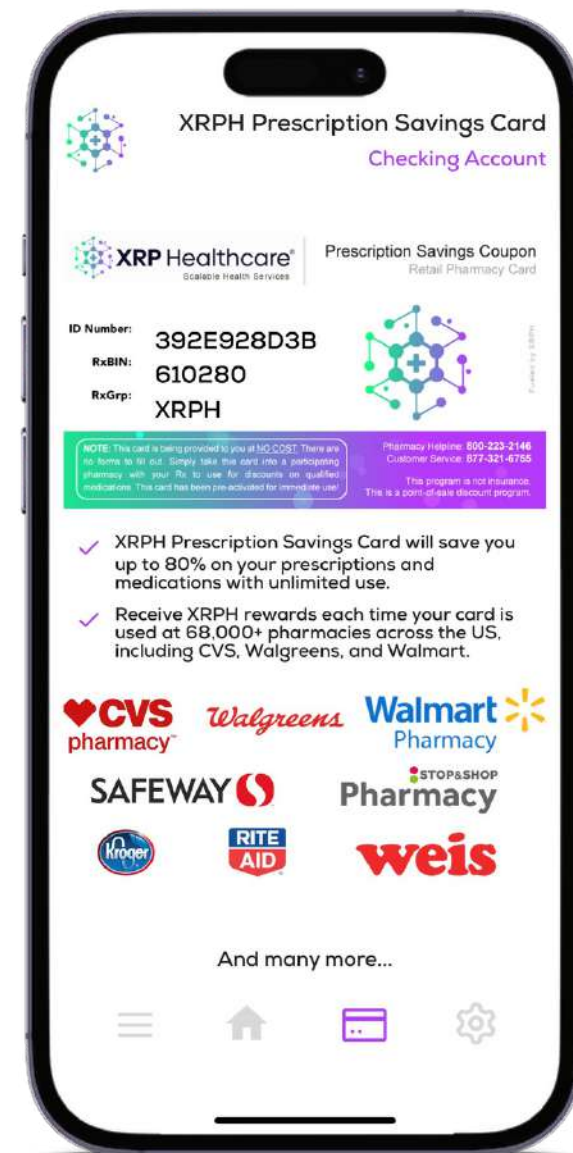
XRPH Prescription Savings Card
Checking Account

XRP Healthcare®
Scalable Health Services

Prescription Savings Coupon
Retail Pharmacy Card

ID Number: 392E928D3B
RxBIN: 610280
RxGrp: XRPH

Powered by XRPH

NOTE: This card is being provided to you at NO COST. There are no forms to fill out. Simply take this card into a participating pharmacy with your Rx to use for discounts on qualified medications. This card has been pre-activated for immediate use!

Pharmacy Helpline: 800-223-2146
Customer Service: 877-321-6755
This program is not insurance.
This is a point-of-sale discount program.

XRPH Prescription Savings Card will save you up to 80% on your prescriptions and medications with unlimited use.

Receive XRPH rewards each time your card is used at 68,000+ pharmacies across the US, including CVS, Walgreens, and Walmart.

CVS pharmacy™
Walgreens
Walmart Pharmacy
SAFEWAY
STOP&SHOP Pharmacy
Kroger
RITE AID
weis

And many more...